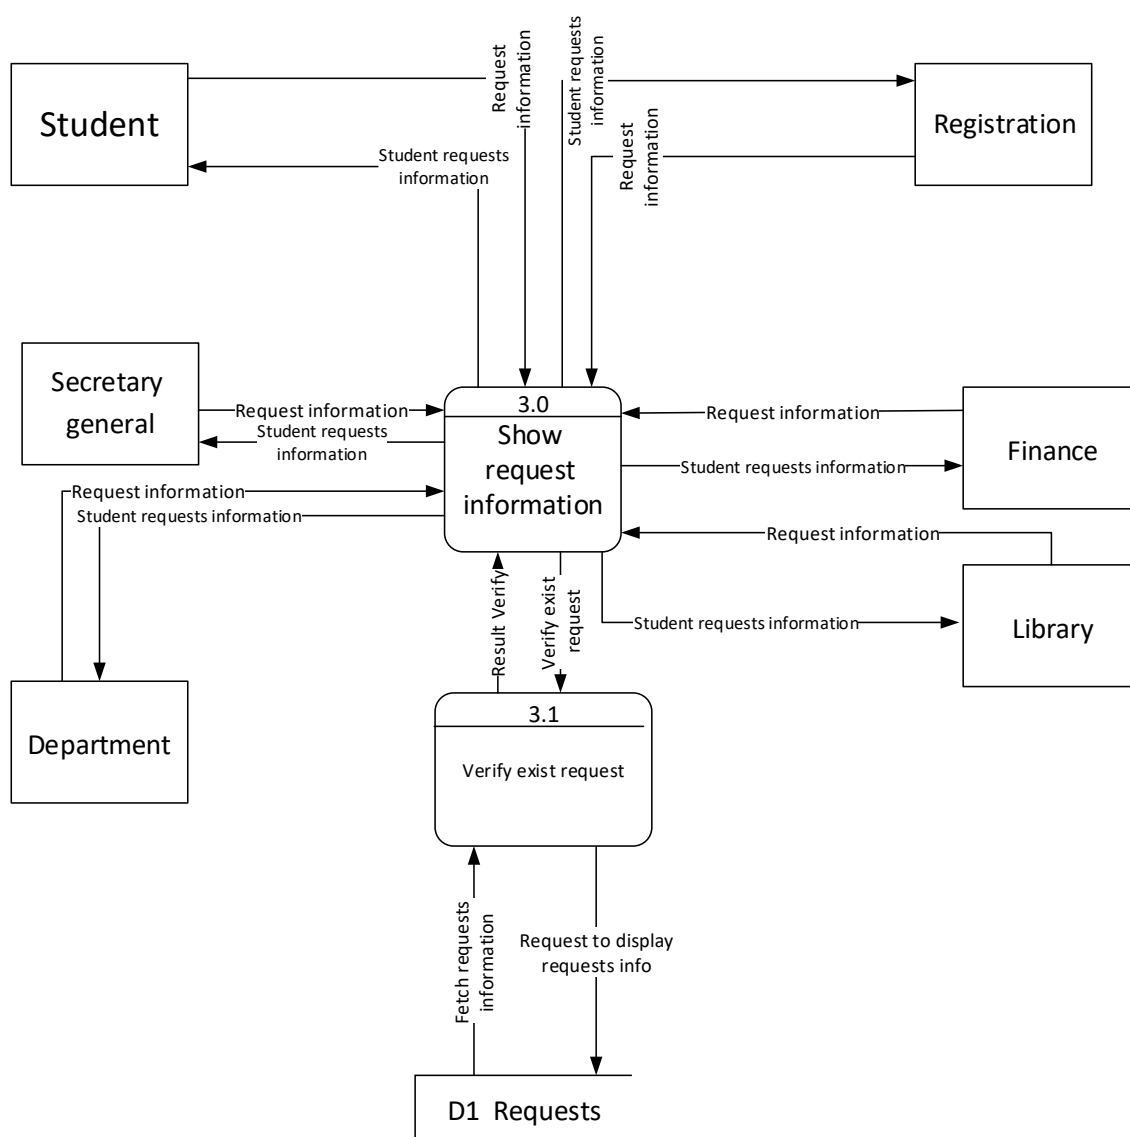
Student

Request information

Student requests information

Registration

Request information

Student requests information

Secretary general

Request information

Student requests information

3.0

Show request information

Request information

Finance

Student requests information

Request information

Student requests information

Request information

Library

Student requests information

Result Verify

Verify exist request

Department

3.1

Verify exist request

Fetch requests information

Request to display requests info

D1 Requests